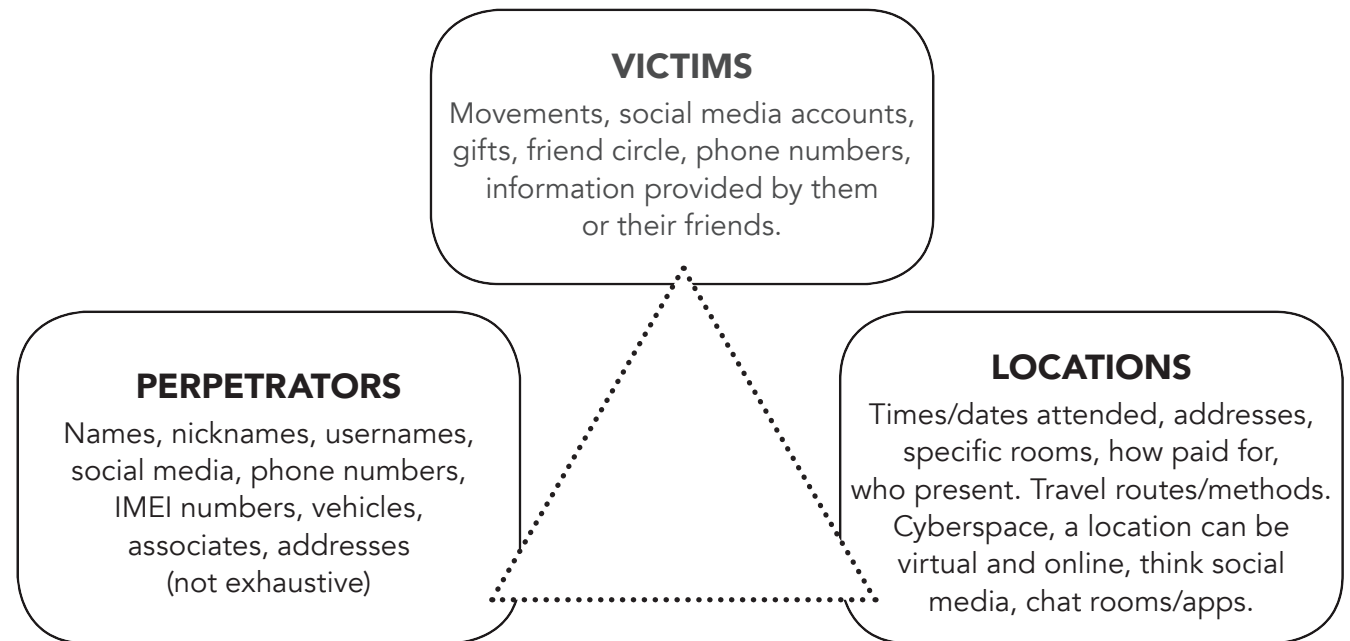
VICTIMS

Movements, social media accounts, gifts, friend circle, phone numbers, information provided by them or their friends.

PERPETRATORS

Names, nicknames, usernames, social media, phone numbers, IMEI numbers, vehicles, associates, addresses (not exhaustive)

LOCATIONS

Times/dates attended, addresses, specific rooms, how paid for, who present. Travel routes/methods. Cyberspace, a location can be virtual and online, think social media, chat rooms/apps.